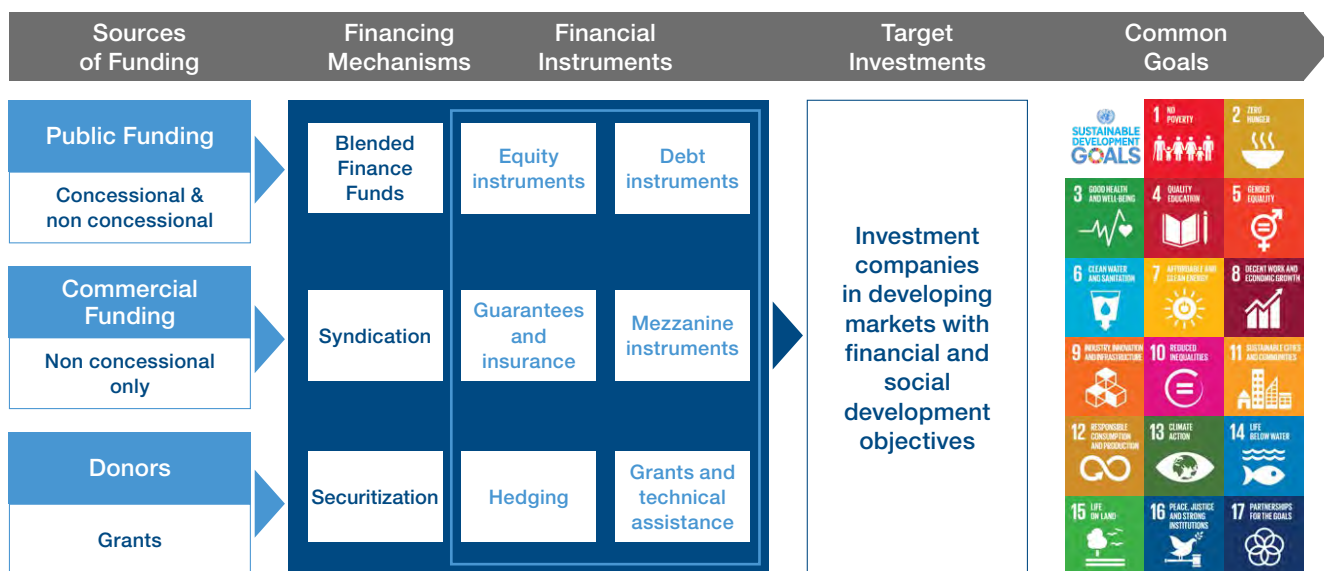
Sources of Funding | Financing Mechanisms | Financial Instruments | Target Investments | Common Goals

Public Funding
Concessional & non concessional

Commercial Funding
Non concessional only

Donors
Grants

Blended Finance Funds

Syndication

Securitization

Equity instruments

Debt instruments

Guarantees and insurance

Mezzanine instruments

Hedging

Grants and technical assistance

Investment companies in developing markets with financial and social development objectives

SUSTAINABLE DEVELOPMENT GOALS

1 NO POVERTY
2 ZERO HUNGER
3 GOOD HEALTH AND WELL-BEING
4 QUALITY EDUCATION
5 GENDER EQUALITY
6 CLEAN WATER AND SANITATION
7 AFFORDABLE AND CLEAN ENERGY
8 DECENT WORK AND ECONOMIC GROWTH
9 INDUSTRY, INNOVATION AND INFRASTRUCTURE
10 REDUCED INEQUALITIES
11 SUSTAINABLE CITIES AND COMMUNITIES
12 RESPONSIBLE CONSUMPTION AND PRODUCTION
13 CLIMATE ACTION
14 LIFE BELOW WATER
15 LIFE ON LAND
16 PEACE, JUSTICE AND STRONG INSTITUTIONS
17 PARTNERSHIPS FOR THE GOALS